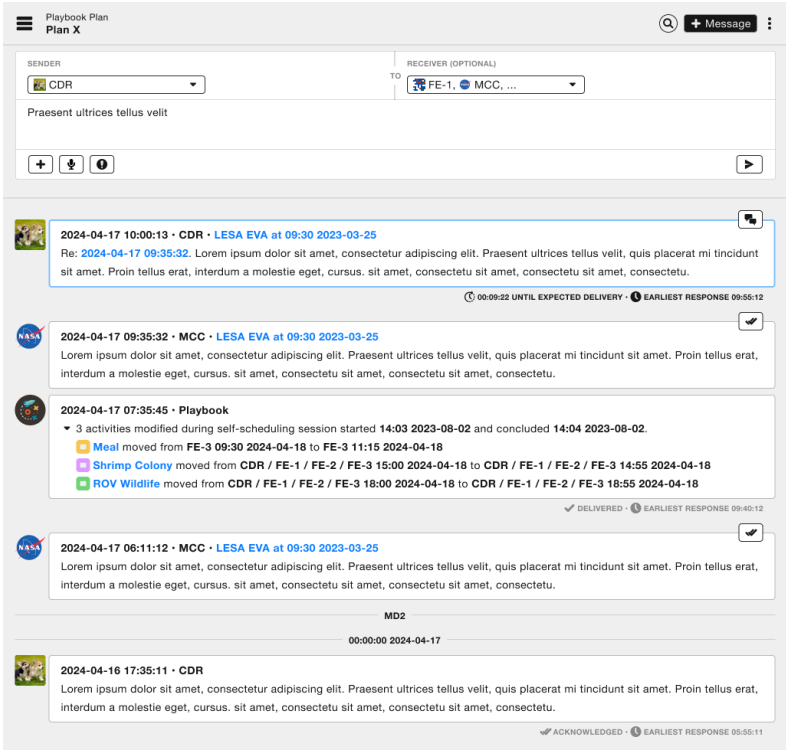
Playbook Plan
Plan X

+ Message

SENDER
CDR
TO
RECEIVER (OPTIONAL)
FE-1, MCC, ...

Praesent ultrices tellus velit

2024-04-17 10:00:13 • CDR • LESA EVA at 09:30 2023-03-25
Re: 2024-04-17 09:35:32. Lorem ipsum dolor sit amet, consectetur adipiscing elit. Praesent ultrices tellus velit, quis placerat mi tincidunt sit amet. Proin tellus erat, interdum a molestie eget, cursus. sit amet, consectetu sit amet, consectetu sit amet, consectetu.

00:09:22 UNTIL EXPECTED DELIVERY • EARLIEST RESPONSE 09:55:12

2024-04-17 09:35:32 • MCC • LESA EVA at 09:30 2023-03-25
Lorem ipsum dolor sit amet, consectetur adipiscing elit. Praesent ultrices tellus velit, quis placerat mi tincidunt sit amet. Proin tellus erat, interdum a molestie eget, cursus. sit amet, consectetu sit amet, consectetu sit amet, consectetu.

2024-04-17 07:35:45 • Playbook
3 activities modified during self-scheduling session started 14:03 2023-08-02 and concluded 14:04 2023-08-02.
Meal moved from FE-3 09:30 2024-04-18 to FE-3 11:15 2024-04-18
Shrimp Colony moved from CDR / FE-1 / FE-2 / FE-3 15:00 2024-04-18 to CDR / FE-1 / FE-2 / FE-3 14:55 2024-04-18
ROV Wildlife moved from CDR / FE-1 / FE-2 / FE-3 18:00 2024-04-18 to CDR / FE-1 / FE-2 / FE-3 18:55 2024-04-18

DELIVERED • EARLIEST RESPONSE 09:40:12

2024-04-17 06:11:12 • MCC • LESA EVA at 09:30 2023-03-25
Lorem ipsum dolor sit amet, consectetur adipiscing elit. Praesent ultrices tellus velit, quis placerat mi tincidunt sit amet. Proin tellus erat, interdum a molestie eget, cursus. sit amet, consectetu sit amet, consectetu sit amet, consectetu.

MD2

00:00:00 2024-04-17

2024-04-16 17:35:11 • CDR
Lorem ipsum dolor sit amet, consectetur adipiscing elit. Praesent ultrices tellus velit, quis placerat mi tincidunt sit amet. Proin tellus erat, interdum a molestie eget, cursus. sit amet, consectetu sit amet, consectetu sit amet, consectetu.

ACKNOWLEDGED • EARLIEST RESPONSE 05:55:11